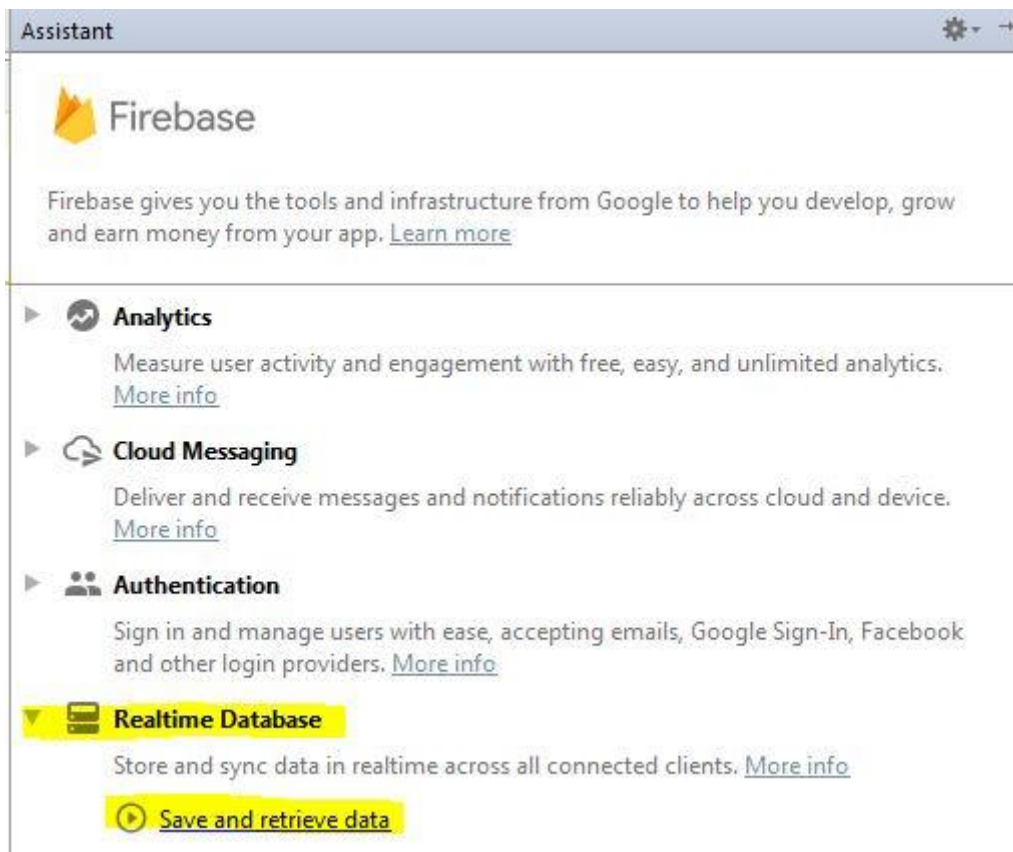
Assistant

Firebase

Firebase gives you the tools and infrastructure from Google to help you develop, grow and earn money from your app. Learn more

Analytics

Measure user activity and engagement with free, easy, and unlimited analytics. More info

Cloud Messaging

Deliver and receive messages and notifications reliably across cloud and device. More info

Authentication

Sign in and manage users with ease, accepting emails, Google Sign-In, Facebook and other login providers. More info

Realtime Database

Store and sync data in realtime across all connected clients. More info

Save and retrieve data